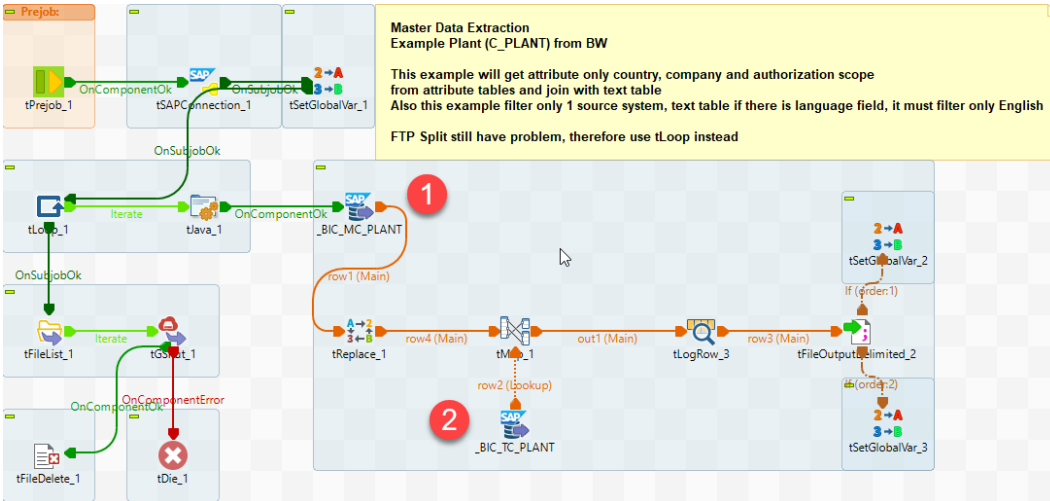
Prejob:

tPrejob_1

OnComponentOk

SAP

tSAPConnection_1

OnSubjobOk

$2 \rightarrow A$
$3 \rightarrow B$

tSetGlobalVar_1

Master Data Extraction
Example Plant (C_PLANT) from BW

This example will get attribute only country, company and authorization scope from attribute tables and join with text table
Also this example filter only 1 source system, text table if there is language field, it must filter only English

FTP Split still have problem, therefore use tLoop instead

OnSubjobOk

tLoop_1

Iterate

tJava_1

OnComponentOk

SAP

_BIC_MC_PLANT

1

$2 \rightarrow A$
$3 \rightarrow B$

tSetGlobalVar_2

OnSubjobOk

row1 (Main)

If (order:1)

tFileList_1

Iterate

tGSPut_1

tReplace_1

row4 (Main)

tMap_1

out1 (Main)

tLogRow_3

row3 (Main)

tFileOutputDelimited_2

OnComponentOk

OnComponentError

row2 (Lookup)

If (order:2)

2

SAP

_BIC_TC_PLANT

$2 \rightarrow A$
$3 \rightarrow B$

tSetGlobalVar_3

tFileDelete_1

tDie_1